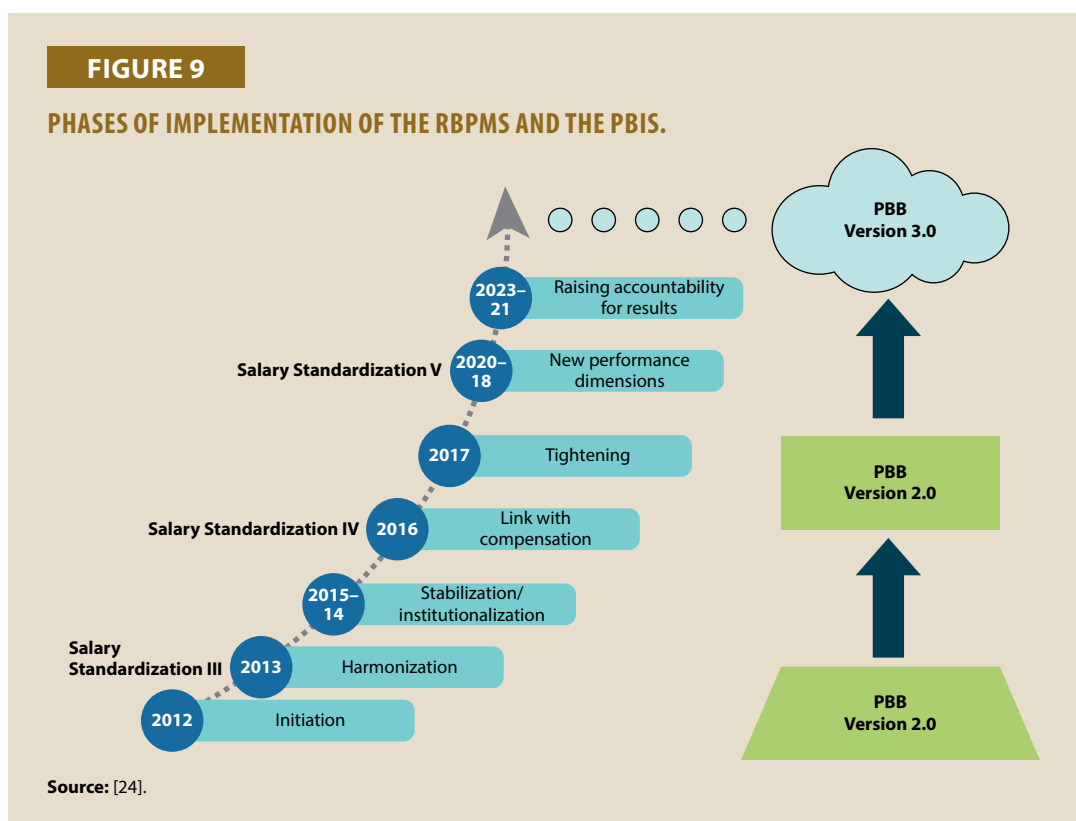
FIGURE 9

PHASES OF IMPLEMENTATION OF THE RBPMS AND THE PBIS.

2023–21 Raising accountability for results

Salary Standardization V
2020–18 New performance dimensions

2017 Tightening

Salary Standardization IV
2016 Link with compensation

2015–14 Stabilization/ institutionalization

Salary Standardization III
2013 Harmonization

2012 Initiation

PBB Version 3.0

PBB Version 2.0

PBB Version 2.0

Source: [24].